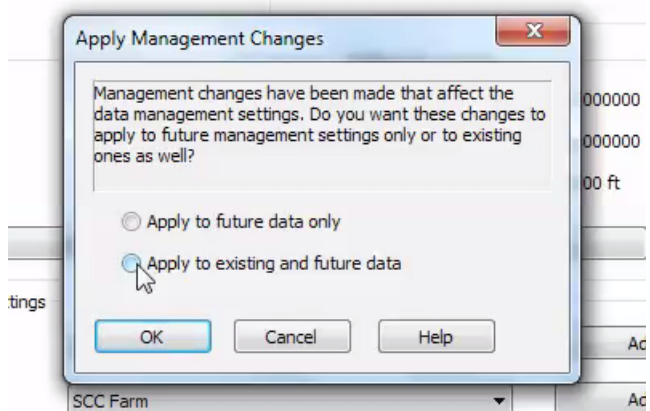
Apply Management Changes

Management changes have been made that affect the data management settings. Do you want these changes to apply to future management settings only or to existing ones as well?

Apply to future data only

Apply to existing and future data

OK

Cancel

Help

000000

000000

00 ft

tings

Ac

SCC Farm

Ac